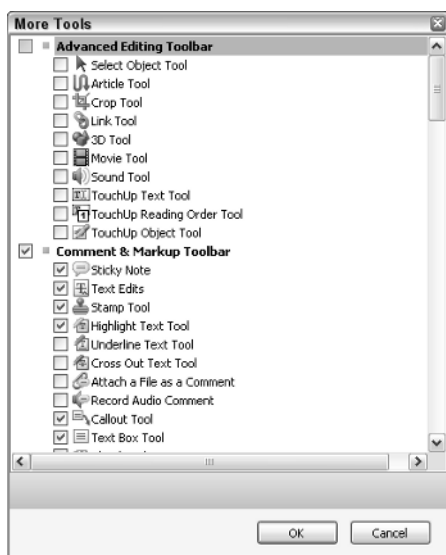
More Tools

Advanced Editing Toolbar
Select Object Tool
Article Tool
Crop Tool
Link Tool
3D Tool
Movie Tool
Sound Tool
TouchUp Text Tool
TouchUp Reading Order Tool
TouchUp Object Tool
Comment & Markup Toolbar
Sticky Note
Text Edits
Stamp Tool
Highlight Text Tool
Underline Text Tool
Cross Out Text Tool
Attach a File as a Comment
Record Audio Comment
Callout Tool
Text Box Tool

OK
Cancel